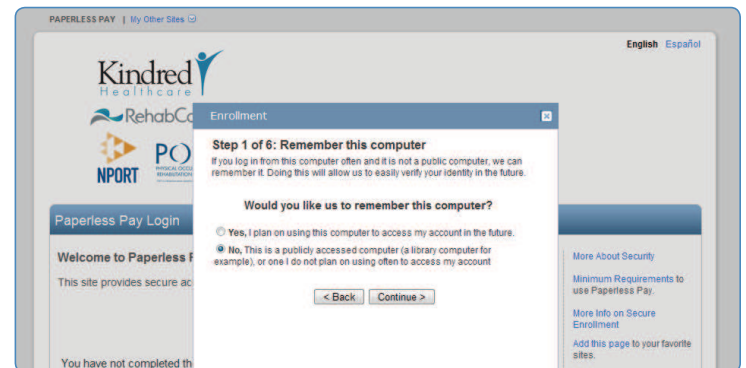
PAPERLESS PAY | My Other Sites

English Español

Kindred Healthcare

RehabCa

NPORT

PO

Paperless Pay Login

Welcome to Paperless P

This site provides secure ac

You have not completed th

Enrollment

Step 1 of 6: Remember this computer

If you log in from this computer often and it is not a public computer, we can remember it. Doing this will allow us to easily verify your identity in the future.

Would you like us to remember this computer?

Yes, I plan on using this computer to access my account in the future.

No, This is a publicly accessed computer (a library computer for example), or one I do not plan on using often to access my account

< Back Continue >

More About Security

Minimum Requirements to use Paperless Pay.

More Info on Secure Enrollment

Add this page to your favorite sites.